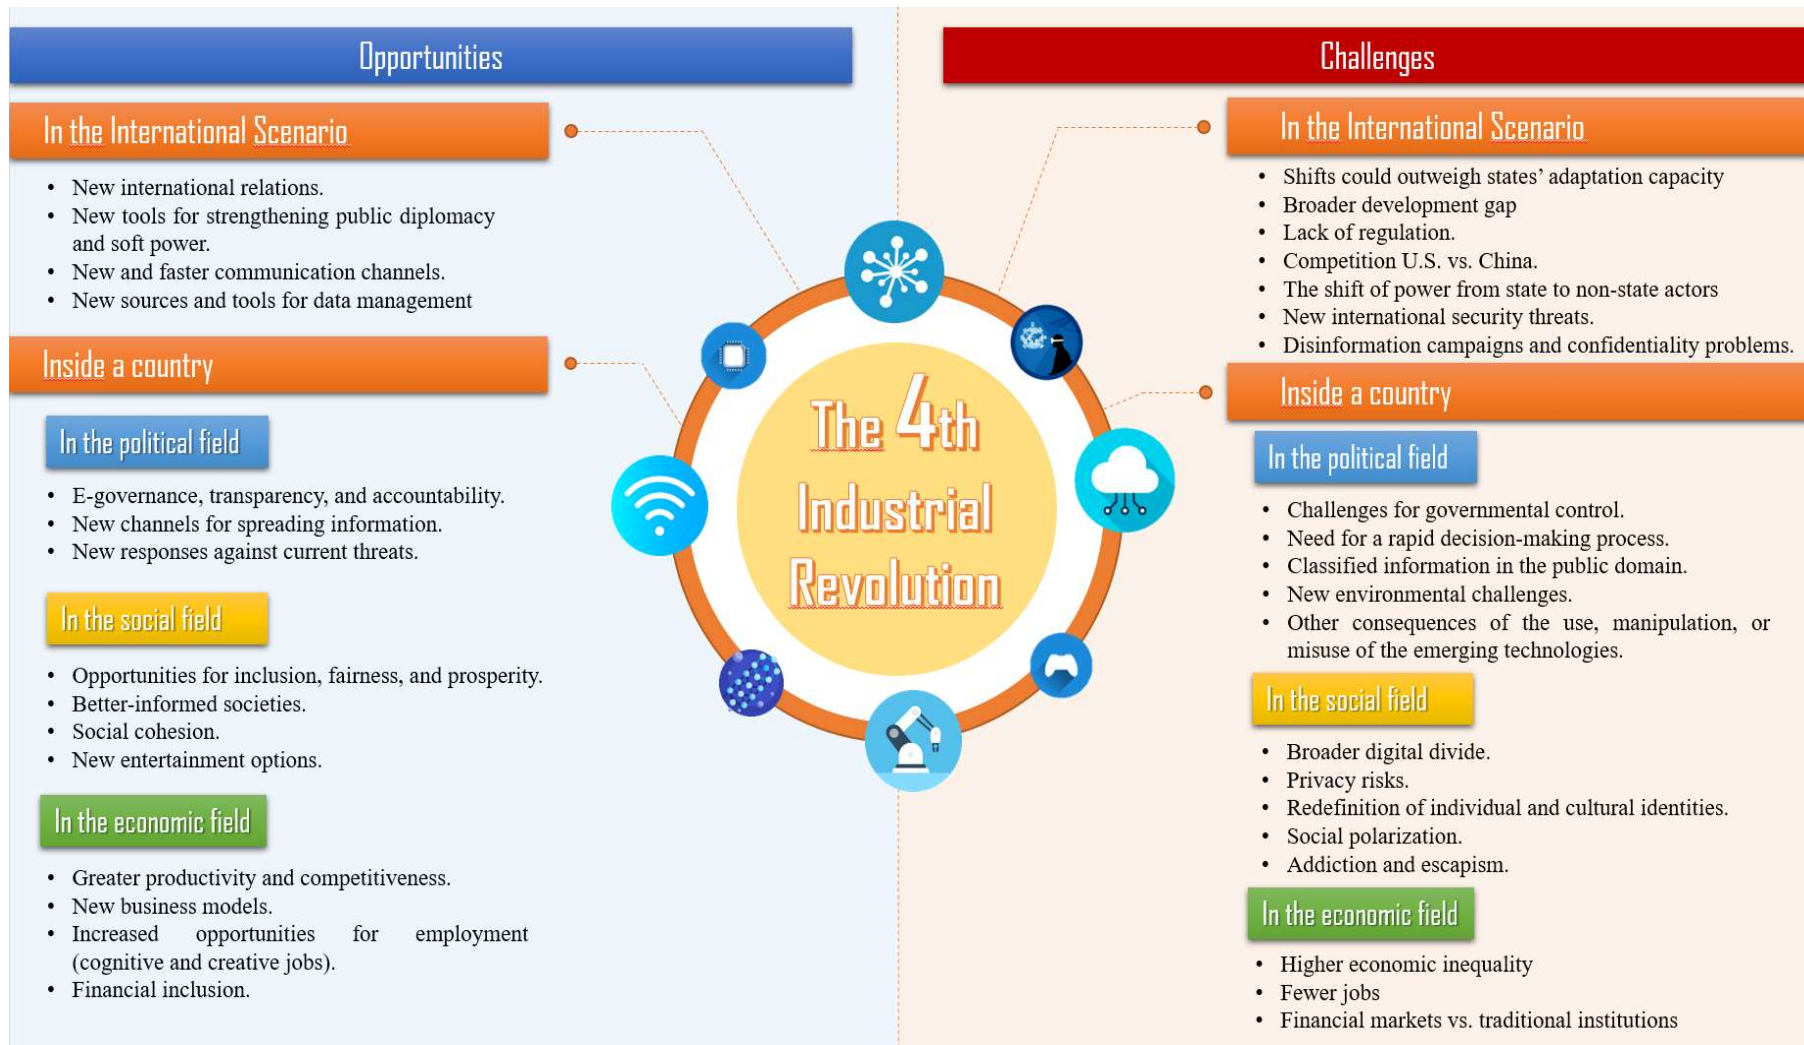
Opportunities

In the International Scenario

- New international relations.
- New tools for strengthening public diplomacy and soft power.
- New and faster communication channels.
- New sources and tools for data management

Inside a country

In the political field

- E-governance, transparency, and accountability.
- New channels for spreading information.
- New responses against current threats.

In the social field

- Opportunities for inclusion, fairness, and prosperity.
- Better-informed societies.
- Social cohesion.
- New entertainment options.

In the economic field

- Greater productivity and competitiveness.
- New business models.
- Increased opportunities for employment (cognitive and creative jobs).
- Financial inclusion.

The 4th Industrial Revolution

Challenges

In the International Scenario

- Shifts could outweigh states' adaptation capacity
- Broader development gap
- Lack of regulation.
- Competition U.S. vs. China.
- The shift of power from state to non-state actors
- New international security threats.
- Disinformation campaigns and confidentiality problems.

Inside a country

In the political field

- Challenges for governmental control.
- Need for a rapid decision-making process.
- Classified information in the public domain.
- New environmental challenges.
- Other consequences of the use, manipulation, or misuse of the emerging technologies.

In the social field

- Broader digital divide.
- Privacy risks.
- Redefinition of individual and cultural identities.
- Social polarization.
- Addiction and escapism.

In the economic field

- Higher economic inequality
- Fewer jobs
- Financial markets vs. traditional institutions